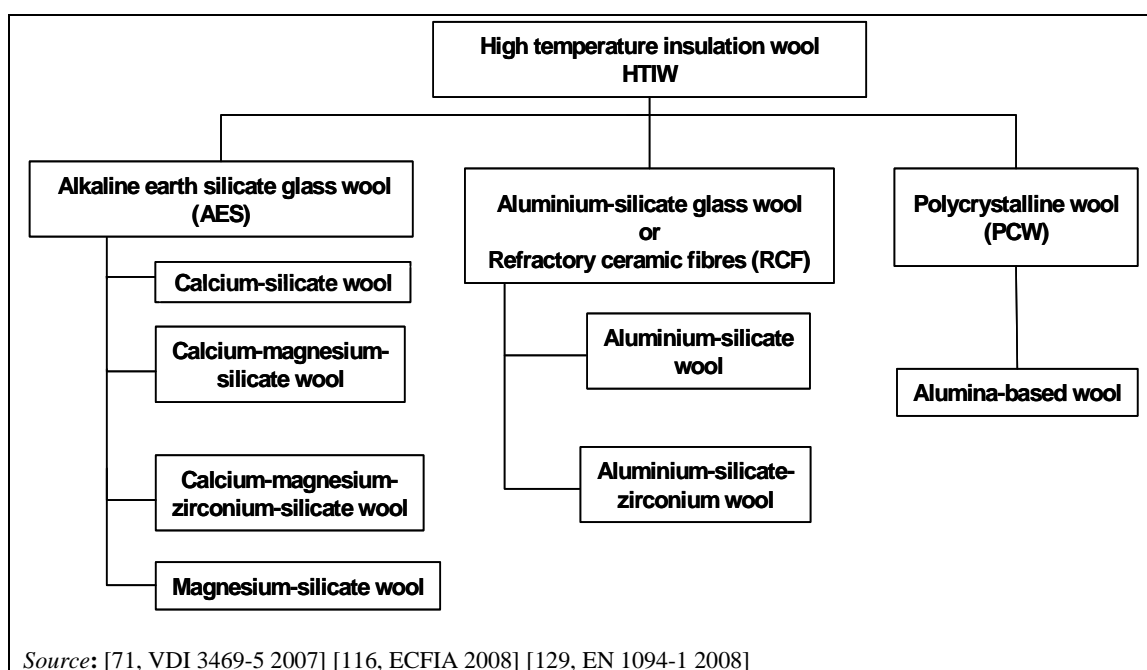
High temperature insulation wool HTIW

Alkaline earth silicate glass wool (AES)

Calcium-silicate wool

Calcium-magnesium-silicate wool

Calcium-magnesium-zirconium-silicate wool

Magnesium-silicate wool

Aluminium-silicate glass wool or Refractory ceramic fibres (RCF)

Aluminium-silicate wool

Aluminium-silicate-zirconium wool

Polycrystalline wool (PCW)

Alumina-based wool

Source: [71, VDI 3469-5 2007] [116, ECFIA 2008] [129, EN 1094-1 2008]